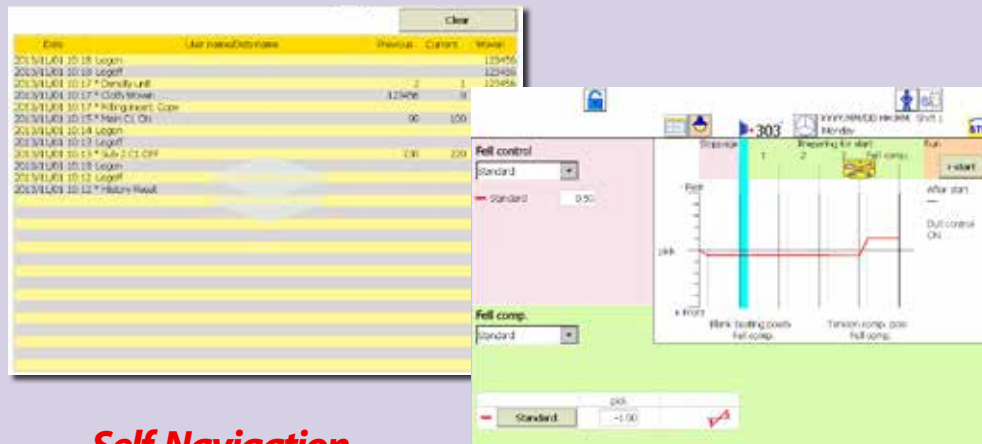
Clear

| Date | User name/Data name | Previous | Current | Woven |
|---|---|---|---|---|
| 2013/11/01 10:18 Logon | | | | 123456 |
| 2013/11/01 10:18 Logoff | | | | 123456 |
| 2013/11/01 10:17 * Density unit | | 2 | 1 | 123456 |
| 2013/11/01 10:17 * Cloth Woven | | 123456 | 0 | |
| 2013/11/01 10:17 * Filling insert Copy | | | | |
| 2013/11/01 10:15 * Main CL ON | | 90 | 100 | |
| 2013/11/01 10:14 Logon | | | | |
| 2013/11/01 10:13 Logoff | | | | |
| 2013/11/01 10:13 * Sub 2 CL OFF | | 230 | 220 | |
| 2013/11/01 10:18 Logon | | | | |
| 2013/11/01 10:12 Logoff | | | | |
| 2013/11/01 10:12 * History Reset | | | | |

303

YYYY/MM/DD HH:MM Shift 1
Monday

Fell control
Standard
Standard 0.50

Stoppage
Preparing for start
1 2
Fell comp.
Run
r-start

Rear
After start
—
Dull control
ON
pick
Front

Blink beating posi. Fell comp.
Tension comp. posi. Fell comp.

Fell comp.
Standard

pick
Standard -1.00

Self Navigation